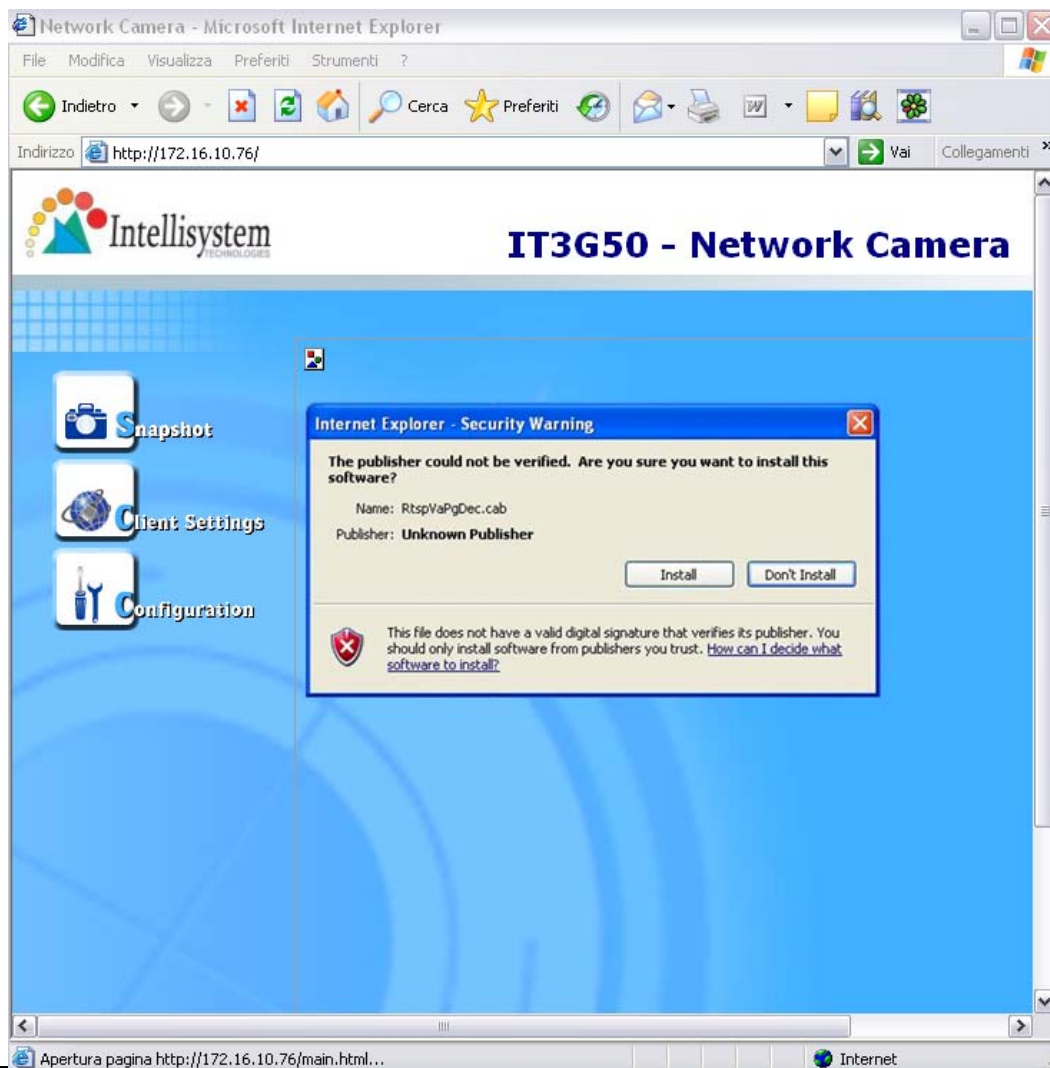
Network Camera - Microsoft Internet Explorer

File Modifica Visualizza Preferiti Strumenti ?

Indietro Cerca Preferiti

Indirizzo http://172.16.10.76/ Vai Collegamenti

Intellisystem TECHNOLOGIES

IT3G50 - Network Camera

Snapshot

Client Settings

Configuration

Internet Explorer - Security Warning

The publisher could not be verified. Are you sure you want to install this software?

Name: RtspVaPgDec.cab

Publisher: Unknown Publisher

Install Don't Install

This file does not have a valid digital signature that verifies its publisher. You should only install software from publishers you trust. How can I decide what software to install?

Apertura pagina http://172.16.10.76/main.html...

Internet